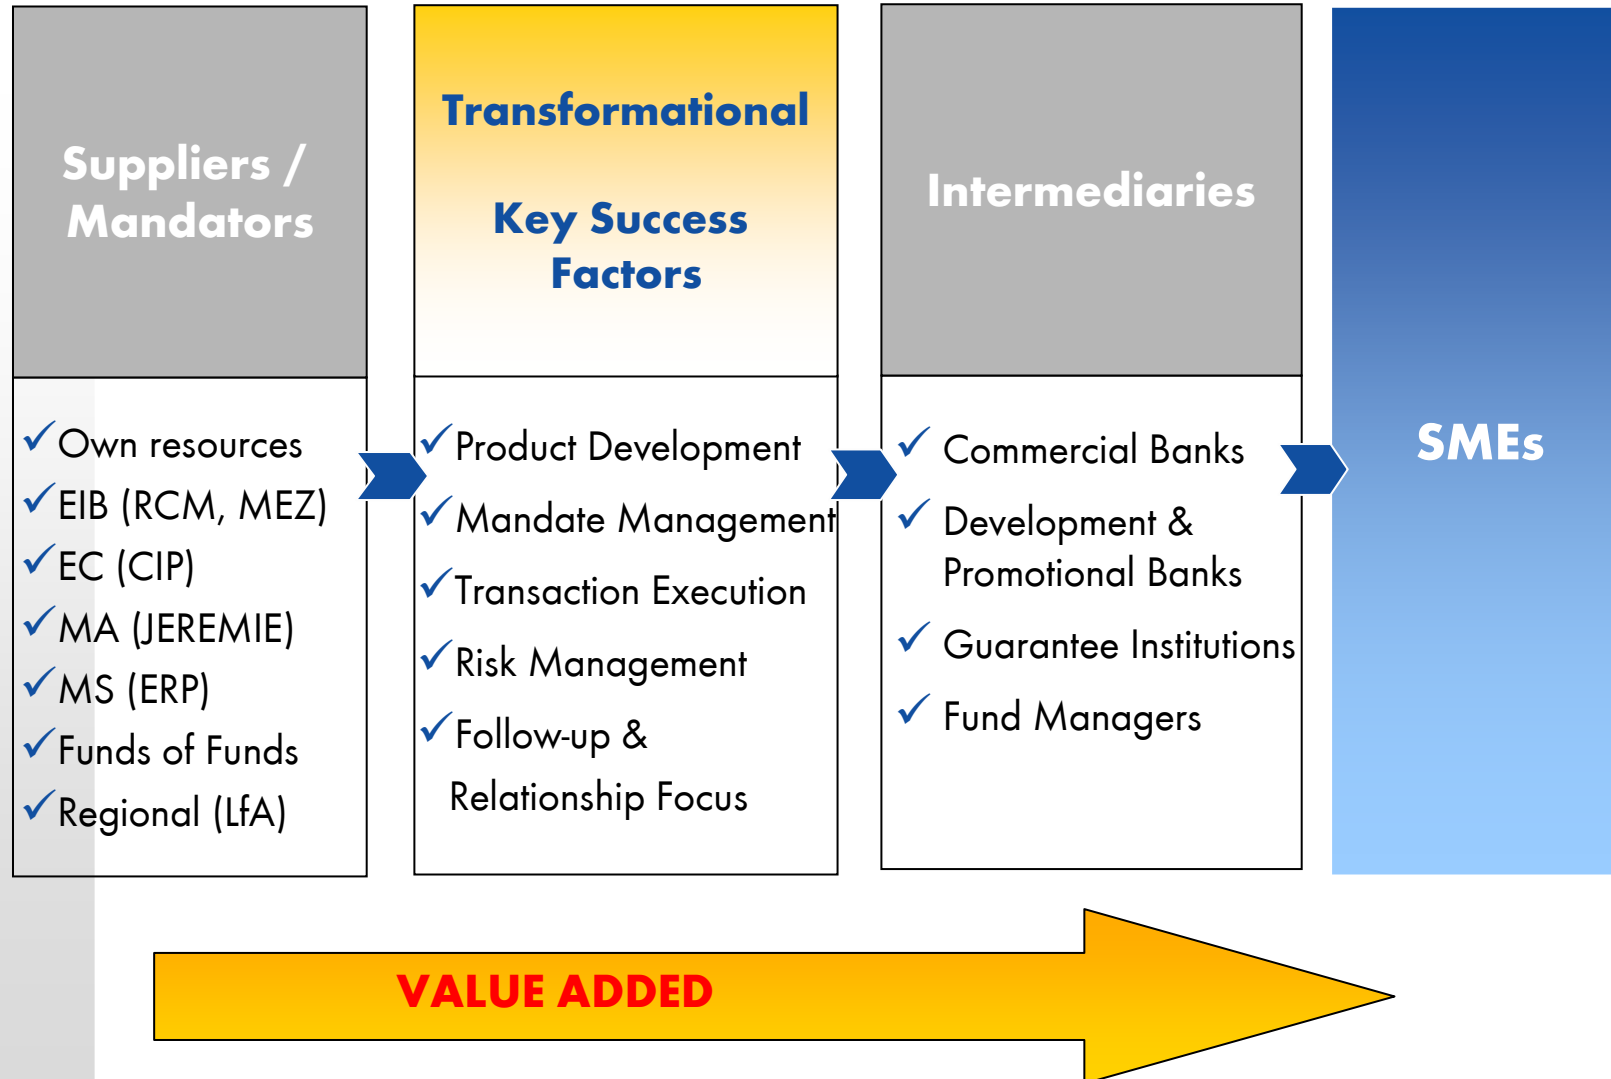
Suppliers / Mandators

✓Own resources
✓EIB (RCM, MEZ)
✓EC (CIP)
✓MA (JEREMIE)
✓MS (ERP)
✓Funds of Funds
✓Regional (LfA)

Transformational

Key Success Factors

✓Product Development
✓Mandate Management
✓Transaction Execution
✓Risk Management
✓Follow-up & Relationship Focus

Intermediaries

✓ Commercial Banks
✓ Development & Promotional Banks
✓ Guarantee Institutions
✓ Fund Managers

SMEs

VALUE ADDED